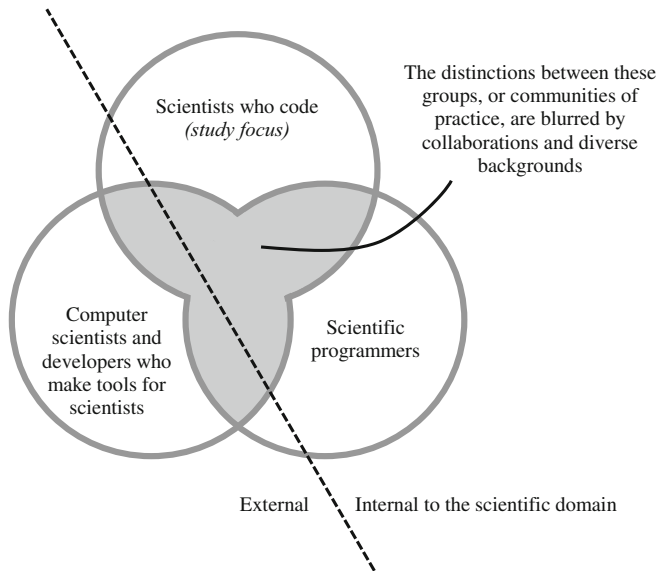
Scientists who code
*(study focus)*

The distinctions between these groups, or communities of practice, are blurred by collaborations and diverse backgrounds

Computer scientists and developers who make tools for scientists

Scientific programmers

External

Internal to the scientific domain